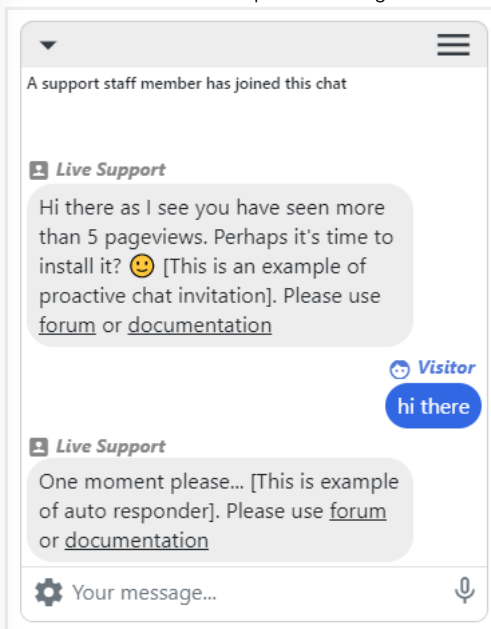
A support staff member has joined this chat

Live Support
Hi there as I see you have seen more than 5 pageviews. Perhaps it's time to install it? 🙂 [This is an example of proactive chat invitation]. Please use forum or documentation

Visitor
hi there

Live Support
One moment please... [This is example of auto responder]. Please use forum or documentation

Your message...